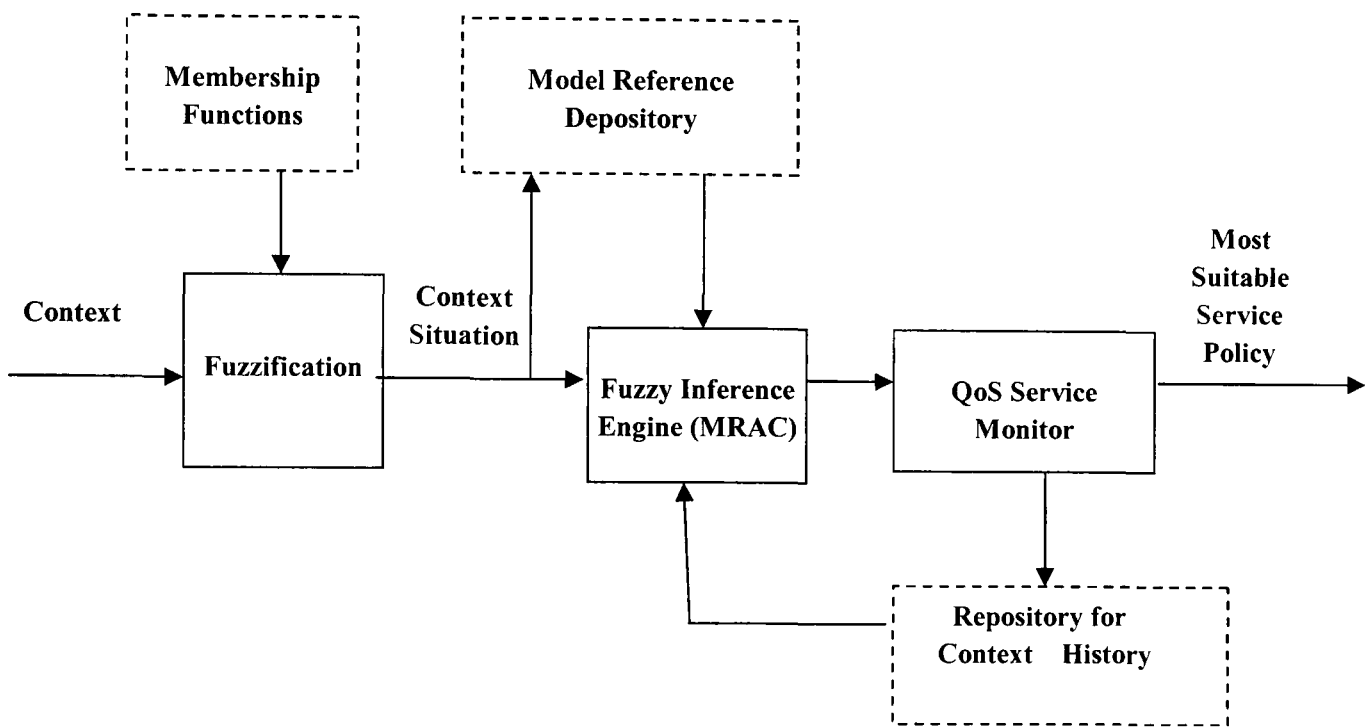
Membership Functions

Model Reference Depository

Context

Fuzzification

Context Situation

Fuzzy Inference Engine (MRAC)

QoS Service Monitor

Most Suitable Service Policy

Repository for Context History